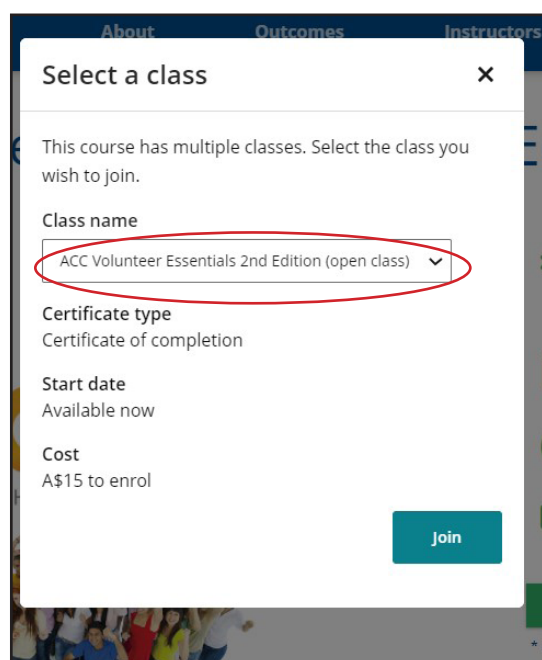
About Outcomes Instructors

Select a class ×

This course has multiple classes. Select the class you wish to join.

Class name

ACC Volunteer Essentials 2nd Edition (open class)

Certificate type
Certificate of completion

Start date
Available now

Cost
A$15 to enrol

Join